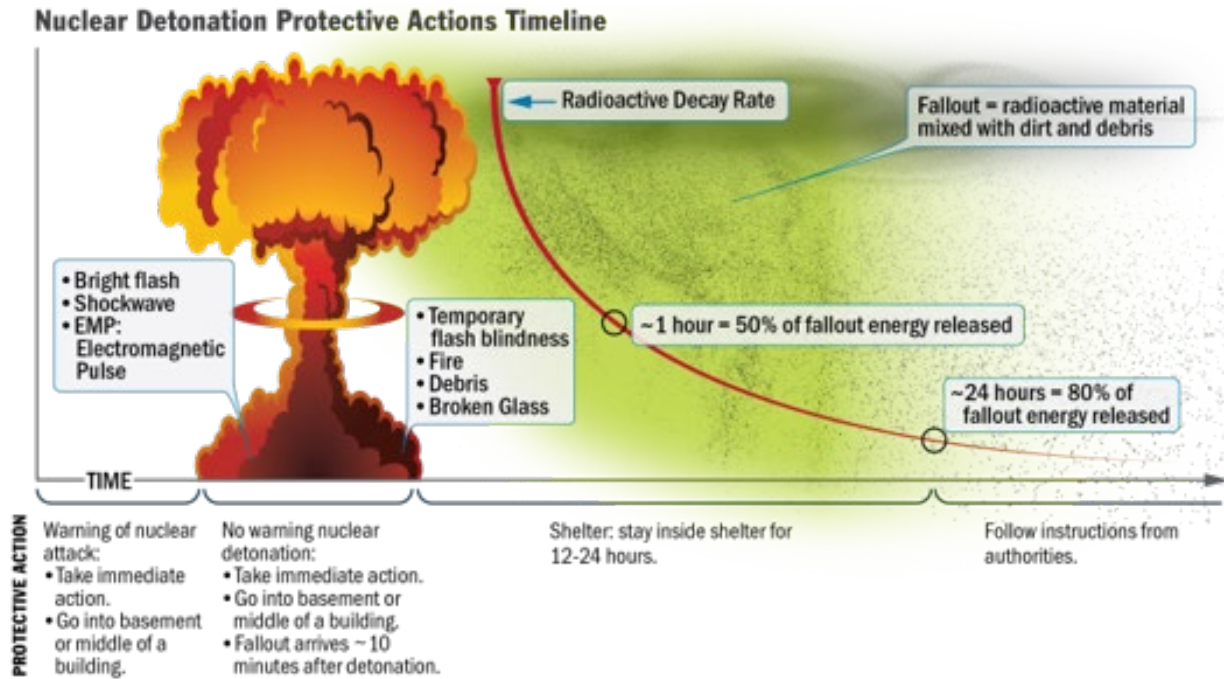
Nuclear Detonation Protective Actions Timeline

Radioactive Decay Rate

Fallout = radioactive material mixed with dirt and debris

• Bright flash
• Shockwave
• EMP: Electromagnetic Pulse

• Temporary flash blindness
• Fire
• Debris
• Broken Glass

~1 hour = 50% of fallout energy released

~24 hours = 80% of fallout energy released

TIME

PROTECTIVE ACTION

Warning of nuclear attack:
• Take immediate action.
• Go into basement or middle of a building.

No warning nuclear detonation:
• Take immediate action.
• Go into basement or middle of a building.
• Fallout arrives ~10 minutes after detonation.

Shelter: stay inside shelter for 12-24 hours.

Follow instructions from authorities.